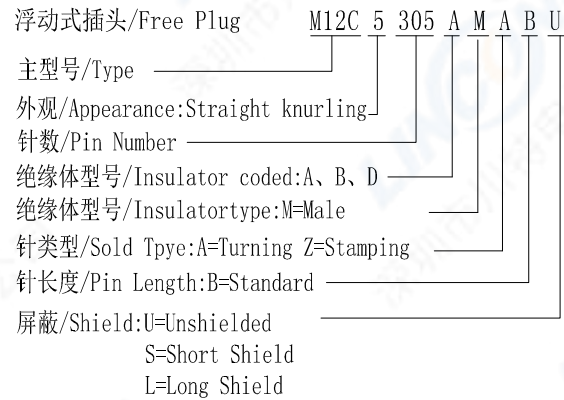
浮动式插头/Free Plug M12C 5 305 A M A B U

主型号/Type

外观/Appearance:Straight knurling

针数/Pin Number

绝缘体型号/Insulator coded:A、B、D

绝缘体型号/Insulatortype:M=Male

针类型/Sold Tpye:A=Turning Z=Stamping

针长度/Pin Length:B=Standard

屏蔽/Shield:U=Unshielded
S=Short Shield
L=Long Shield